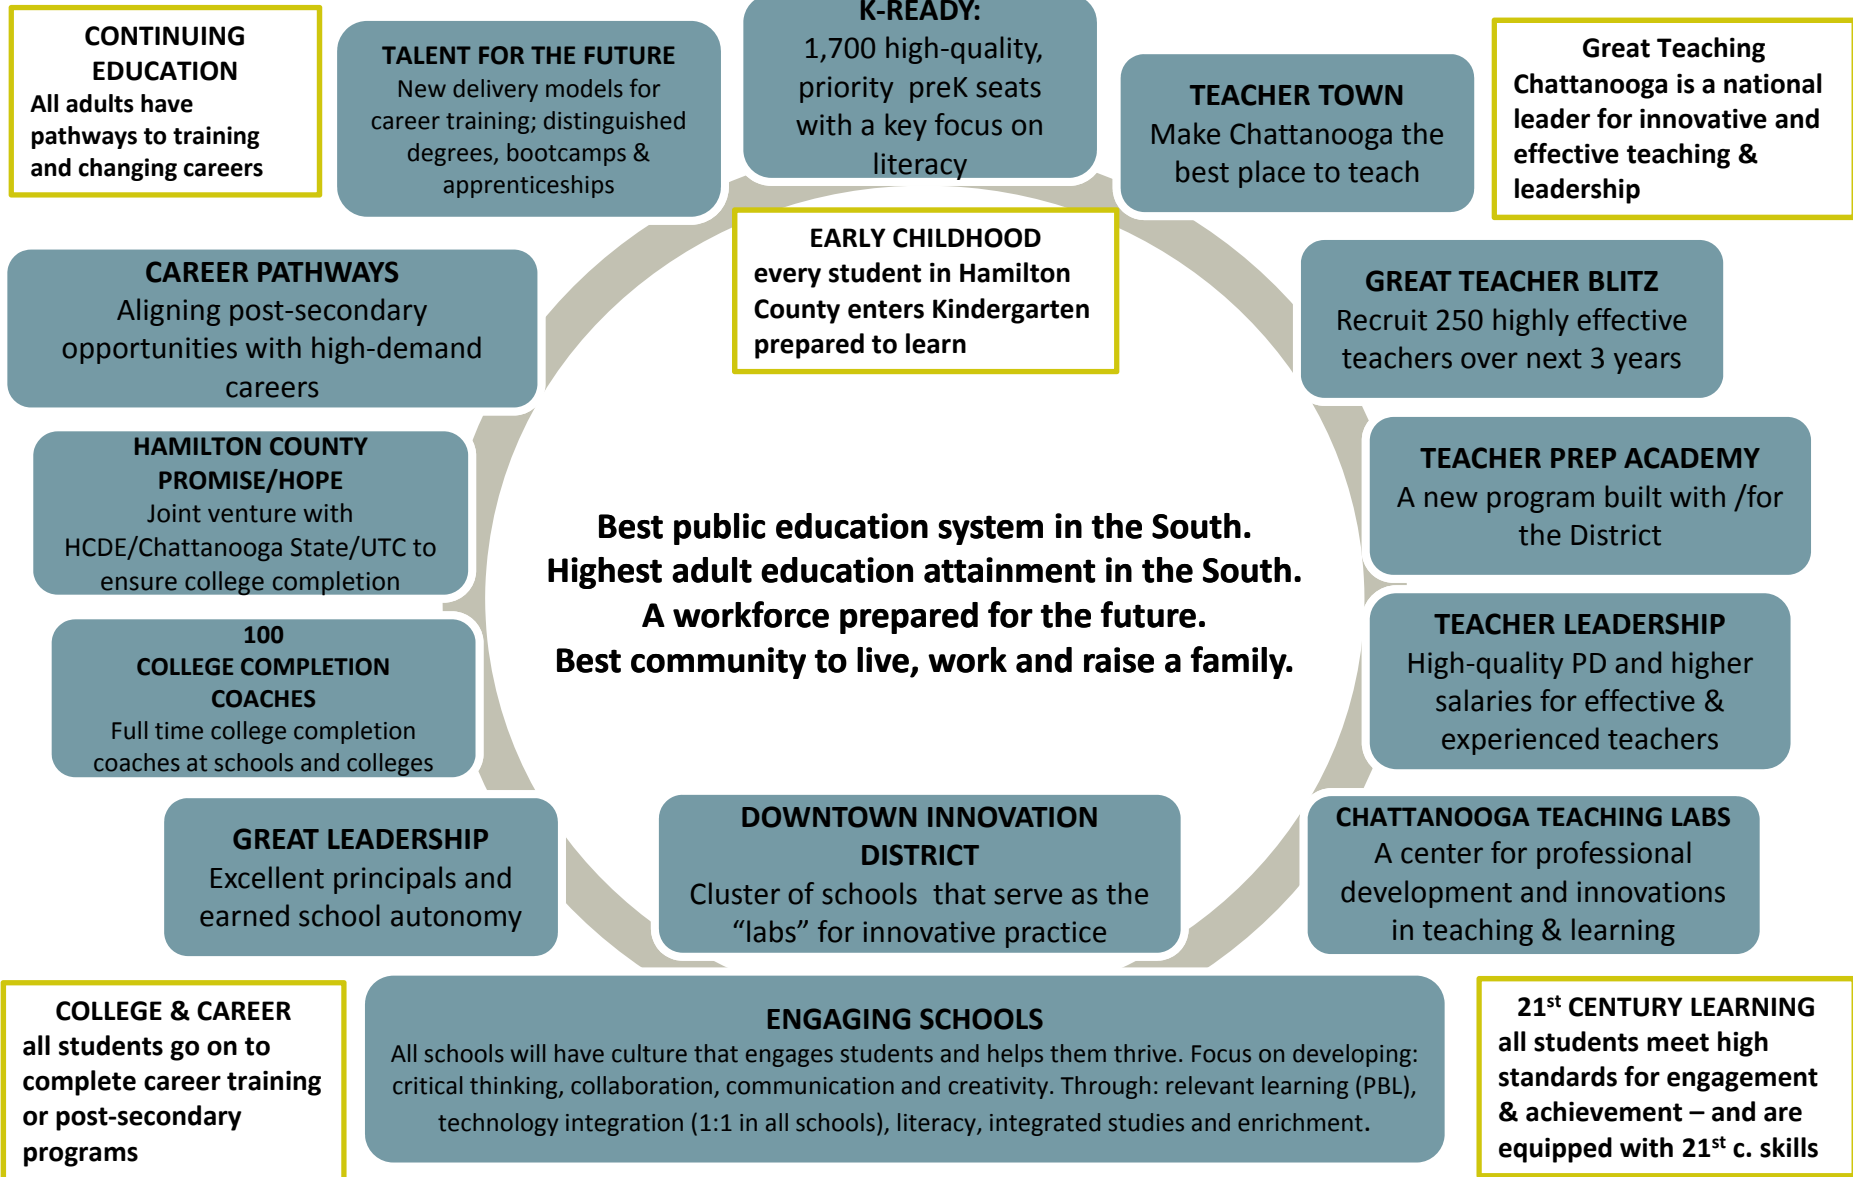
CONTINUING EDUCATION
All adults have pathways to training and changing careers

TALENT FOR THE FUTURE
New delivery models for career training; distinguished degrees, bootcamps & apprenticeships

K-READY:
1,700 high-quality, priority preK seats with a key focus on literacy

TEACHER TOWN
Make Chattanooga the best place to teach

Great Teaching
Chattanooga is a national leader for innovative and effective teaching & leadership

EARLY CHILDHOOD
every student in Hamilton County enters Kindergarten prepared to learn

CAREER PATHWAYS
Aligning post-secondary opportunities with high-demand careers

GREAT TEACHER BLITZ
Recruit 250 highly effective teachers over next 3 years

HAMILTON COUNTY PROMISE/HOPE
Joint venture with HCDE/Chattanooga State/UTC to ensure college completion

Best public education system in the South.
Highest adult education attainment in the South.
A workforce prepared for the future.
Best community to live, work and raise a family.

TEACHER PREP ACADEMY
A new program built with /for the District

100
COLLEGE COMPLETION COACHES
Full time college completion coaches at schools and colleges

TEACHER LEADERSHIP
High-quality PD and higher salaries for effective & experienced teachers

GREAT LEADERSHIP
Excellent principals and earned school autonomy

DOWNTOWN INNOVATION DISTRICT
Cluster of schools that serve as the “labs” for innovative practice

CHATTANOOGA TEACHING LABS
A center for professional development and innovations in teaching & learning

COLLEGE & CAREER
all students go on to complete career training or post-secondary programs

ENGAGING SCHOOLS
All schools will have culture that engages students and helps them thrive. Focus on developing: critical thinking, collaboration, communication and creativity. Through: relevant learning (PBL), technology integration (1:1 in all schools), literacy, integrated studies and enrichment.

21$^{st}$ CENTURY LEARNING
all students meet high standards for engagement & achievement – and are equipped with 21$^{st}$ c. skills